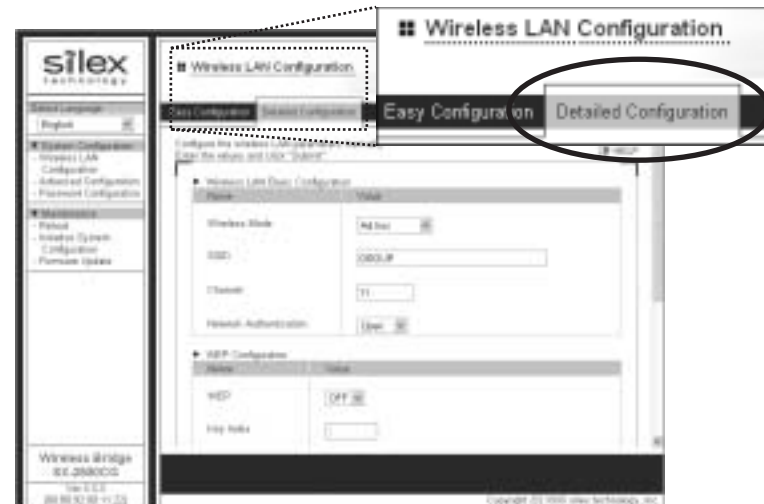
Wireless LAN Configuration

Easy Configuration Detailed Configuration

silex technology

Select Language
English

▼ System Configuration
- Wireless LAN Configuration
- Advanced Configuration
- Password Configuration

▼ Maintenance
- Reboot
- Initialize System Configuration
- Firmware Update

Wireless Bridge SX-2500CG
Ver 1.0.0
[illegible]

Wireless LAN Configuration

Easy Configuration Detailed Configuration

Configure the wireless LAN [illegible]
Enter the values and click "Submit".

HELP

▶ Wireless LAN Easy Configuration

| Name | Value |
|---|---|
| Wireless Mode | Ad hoc |
| SSID | GROUP |
| Channel | 11 |
| Network Authentication | Open |

▶ WEP Configuration

| Name | Value |
|---|---|
| WEP | OFF |
| Key Index | |

Copyright (C) 2005 silex technology, inc.